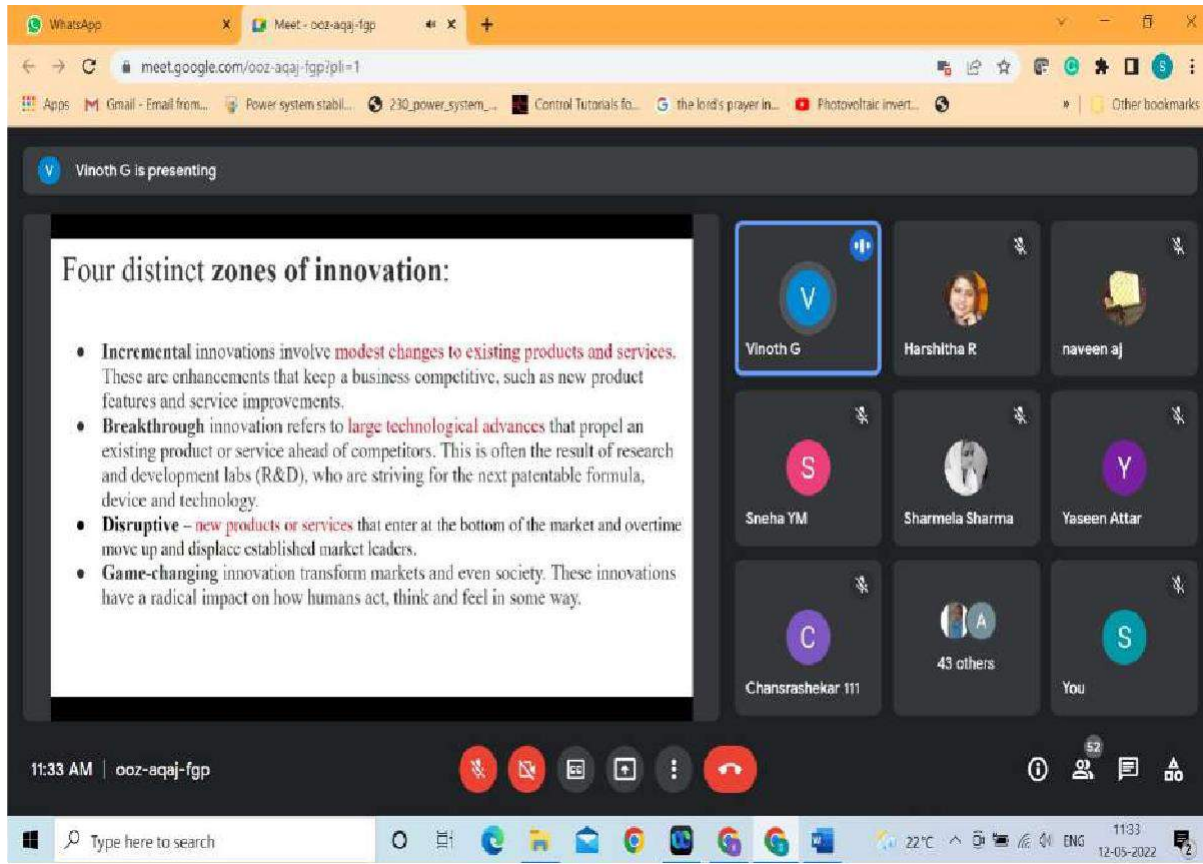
WhatsApp
Meet - ooz-aqaj-fgp
meet.google.com/ooz-aqaj-fgp?pli=1
Apps Gmail - Email from... Power system stabil... 230_power_system_... Control Tutorials fo... the lord's prayer in... Photovoltaic invert... Other bookmarks

Vinoth G is presenting

Four distinct zones of innovation:

• Incremental innovations involve modest changes to existing products and services. These are enhancements that keep a business competitive, such as new product features and service improvements.
• Breakthrough innovation refers to large technological advances that propel an existing product or service ahead of competitors. This is often the result of research and development labs (R&D), who are striving for the next patentable formula, device and technology.
• Disruptive – new products or services that enter at the bottom of the market and overtime move up and displace established market leaders.
• Game-changing innovation transform markets and even society. These innovations have a radical impact on how humans act, think and feel in some way.

V
Vinoth G
Harshitha R
naveen aj
S
Sneha YM
Sharmela Sharma
Y
Yaseen Attar
C
Chansrashekar 111
A
43 others
S
You

11:33 AM | ooz-aqaj-fgp
52

Type here to search
22°C ENG 11:33 12-05-2022